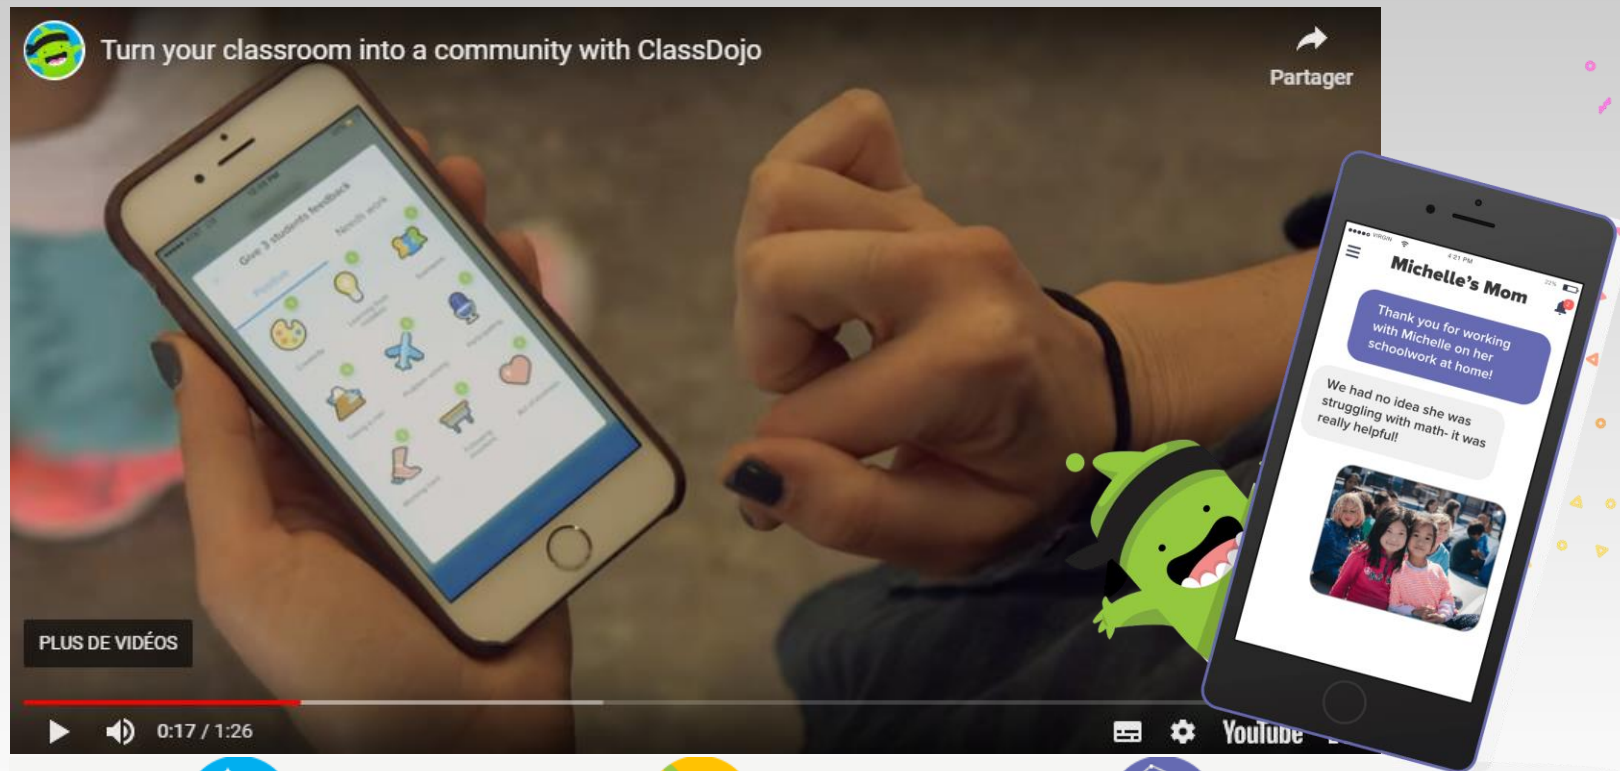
Turn your classroom into a community with ClassDojo

Partager

Give 3 students feedback

Positive

Needs work

PLUS DE VIDÉOS

0:17 / 1:26

YouTube

Michelle's Mom

Thank you for working with Michelle on her schoolwork at home!

We had no idea she was struggling with math- it was really helpful!